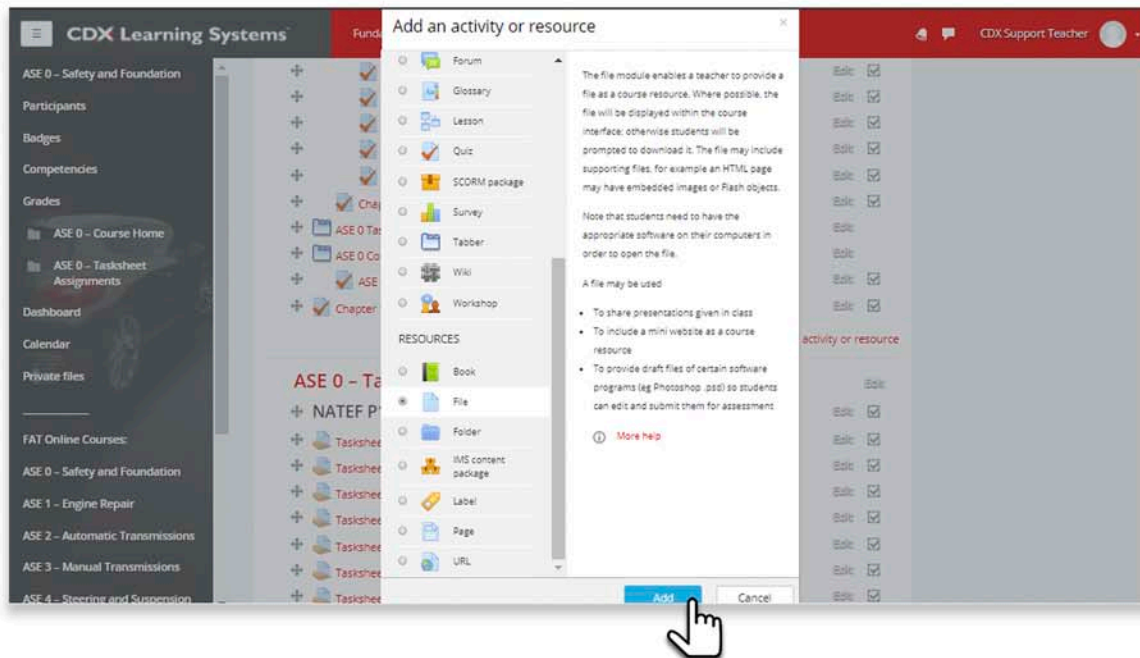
CDX Learning Systems

Fund

CDX Support Teacher

ASE 0 – Safety and Foundation
Participants
Badges
Competencies
Grades
ASE 0 – Course Home
ASE 0 – Tasksheet Assignments
Dashboard
Calendar
Private files

FAT Online Courses:
ASE 0 – Safety and Foundation
ASE 1 – Engine Repair
ASE 2 – Automatic Transmissions
ASE 3 – Manual Transmissions
ASE 4 – Steering and Suspension

Chap
ASE 0 Ta
ASE 0 Co
ASE
Chapter

ASE 0 – Ta
NATEF P
Tasksheet
Tasksheet
Tasksheet
Tasksheet
Tasksheet
Tasksheet
Tasksheet

Edit
Edit
Edit
Edit
Edit
Edit
Edit
Edit
Edit
Edit
activity or resource
Edit
Edit
Edit
Edit
Edit
Edit
Edit
Edit
Edit

Add an activity or resource

Forum
Glossary
Lesson
Quiz
SCORM package
Survey
Tabber
Wiki
Workshop

RESOURCES
Book
File
Folder
IMS content package
Label
Page
URL

The file module enables a teacher to provide a file as a course resource. Where possible, the file will be displayed within the course interface; otherwise students will be prompted to download it. The file may include supporting files, for example an HTML page may have embedded images or Flash objects.

Note that students need to have the appropriate software on their computers in order to open the file.

A file may be used

• To share presentations given in class
• To include a mini website as a course resource
• To provide draft files of certain software programs (eg Photoshop .psd) so students can edit and submit them for assessment

More help

Add
Cancel